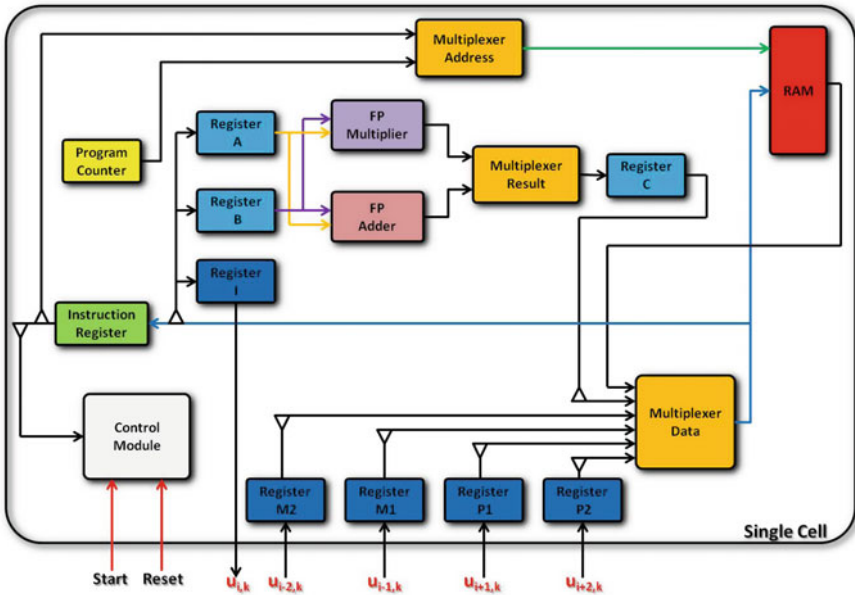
Multiplexer Address

RAM

Program Counter

Register A

FP Multiplier

Multiplexer Result

Register C

Register B

FP Adder

Register I

Instruction Register

Control Module

Multiplexer Data

Register M2

Register M1

Register P1

Register P2

Single Cell

Start

Reset

$u_{i,k}$

$u_{i-2,k}$

$u_{i-1,k}$

$u_{i+1,k}$

$u_{i+2,k}$